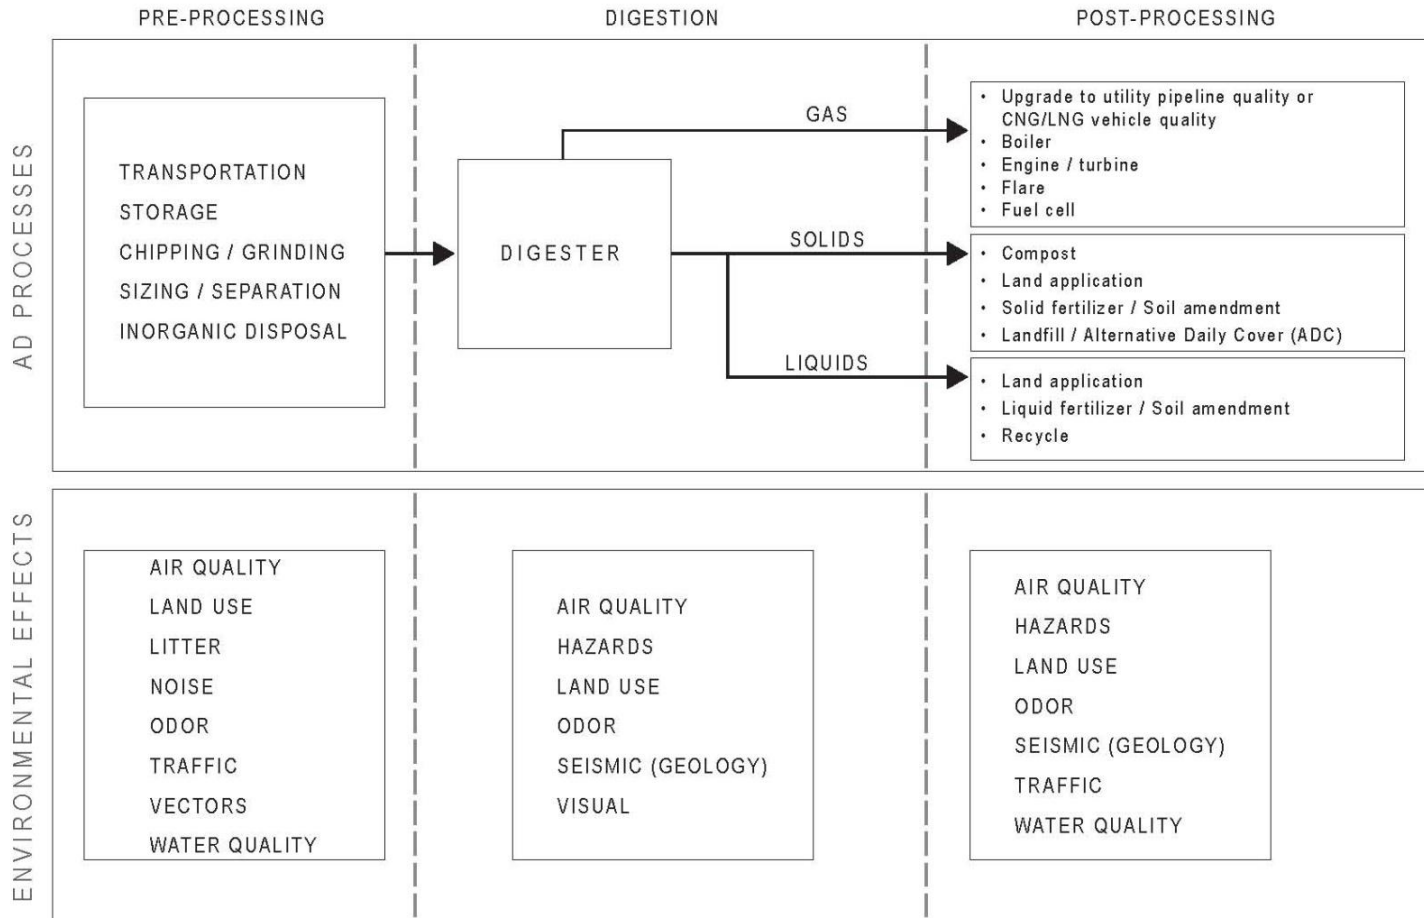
PRE-PROCESSING

DIGESTION

POST-PROCESSING

AD PROCESSES

TRANSPORTATION
STORAGE
CHIPPING / GRINDING
SIZING / SEPARATION
INORGANIC DISPOSAL

DIGESTER

GAS

SOLIDS

LIQUIDS

• Upgrade to utility pipeline quality or CNG/LNG vehicle quality
• Boiler
• Engine / turbine
• Flare
• Fuel cell

• Compost
• Land application
• Solid fertilizer / Soil amendment
• Landfill / Alternative Daily Cover (ADC)

• Land application
• Liquid fertilizer / Soil amendment
• Recycle

ENVIRONMENTAL EFFECTS

AIR QUALITY
LAND USE
LITTER
NOISE
ODOR
TRAFFIC
VECTORS
WATER QUALITY

AIR QUALITY
HAZARDS
LAND USE
ODOR
SEISMIC (GEOLOGY)
VISUAL

AIR QUALITY
HAZARDS
LAND USE
ODOR
SEISMIC (GEOLOGY)
TRAFFIC
WATER QUALITY